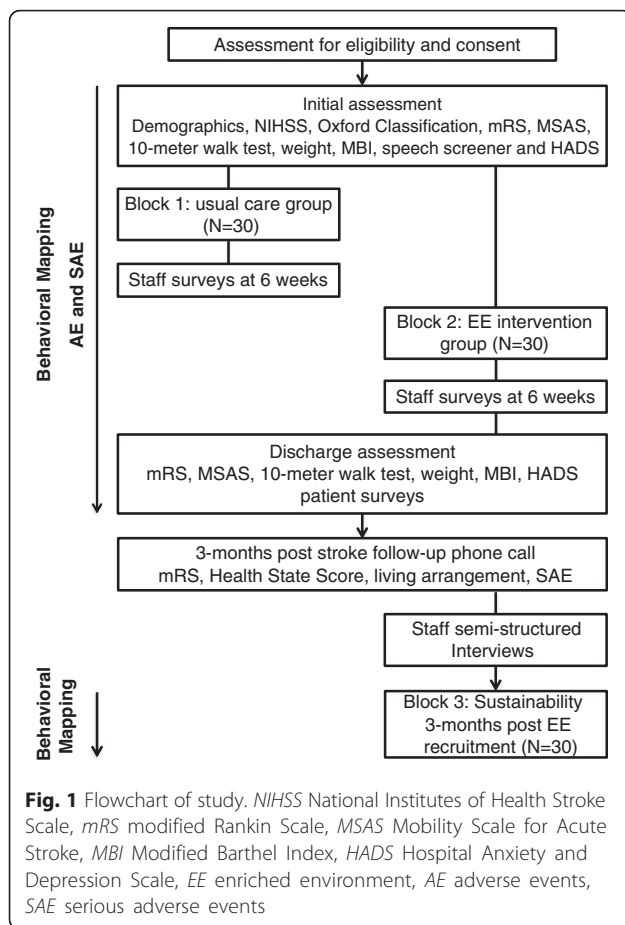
Assessment for eligibility and consent

Initial assessment
Demographics, NIHSS, Oxford Classification, mRS, MSAS, 10-meter walk test, weight, MBI, speech screener and HADS

Behavioral Mapping
AE and SAE

Block 1: usual care group (N=30)

Staff surveys at 6 weeks

Block 2: EE intervention group (N=30)

Staff surveys at 6 weeks

Discharge assessment
mRS, MSAS, 10-meter walk test, weight, MBI, HADS
patient surveys

3-months post stroke follow-up phone call
mRS, Health State Score, living arrangement, SAE

Staff semi-structured Interviews

Behavioral Mapping

Block 3: Sustainability
3-months post EE recruitment (N=30)

**Fig. 1** Flowchart of study. *NIHSS* National Institutes of Health Stroke Scale, *mRS* modified Rankin Scale, *MSAS* Mobility Scale for Acute Stroke, *MBI* Modified Barthel Index, *HADS* Hospital Anxiety and Depression Scale, *EE* enriched environment, *AE* adverse events, *SAE* serious adverse events